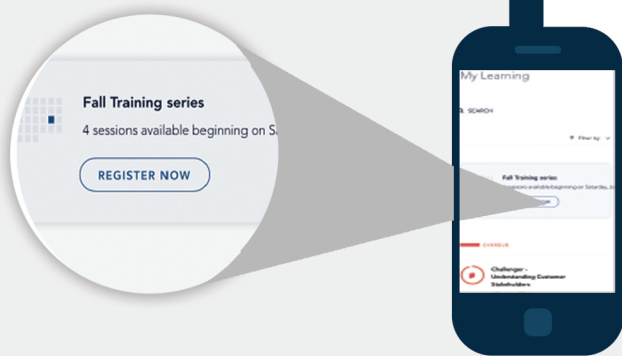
Fall Training series

4 sessions available beginning on Sa

REGISTER NOW

My Learning

SEARCH

Filter by

Fall Training series

4 sessions available beginning on Saturday, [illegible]

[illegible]

OVERDUE

Challenger - Understanding Customer Stakeholders